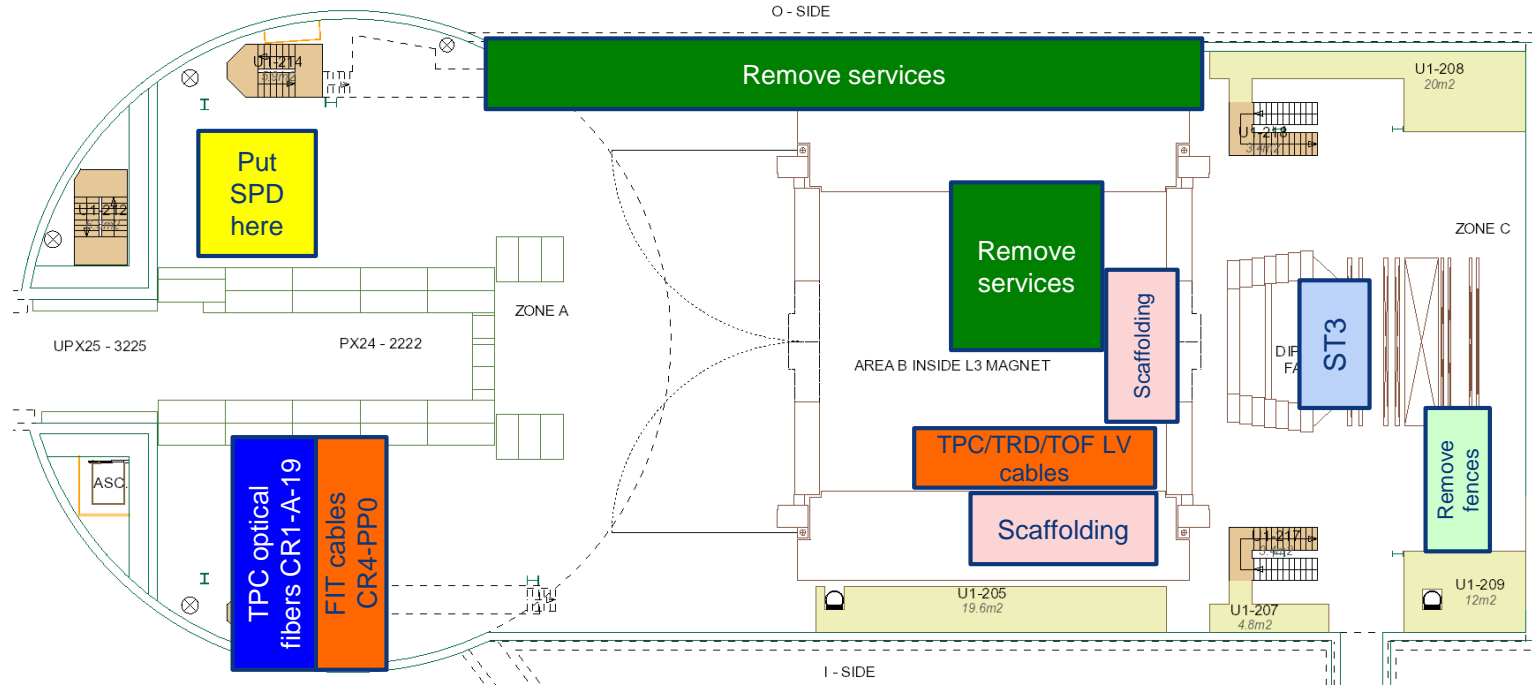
O - SIDE

U1-214

Remove services

U1-208
20m2

U1-218
3.4m2

Put SPD here

U1-212

Remove services

ZONE C

Scaffolding

ST3

ZONE A

UPX25 - 3225

PX24 - 2222

AREA B INSIDE L3 MAGNET

DIP
FA

TPC/TRD/TOF LV cables

Remove fences

ASC.

TPC optical fibers CR1-A-19

FIT cables CR4-PP0

Scaffolding

U1-217
3.4m2

U1-205
19.6m2

U1-207
4.8m2

U1-209
12m2

I - SIDE